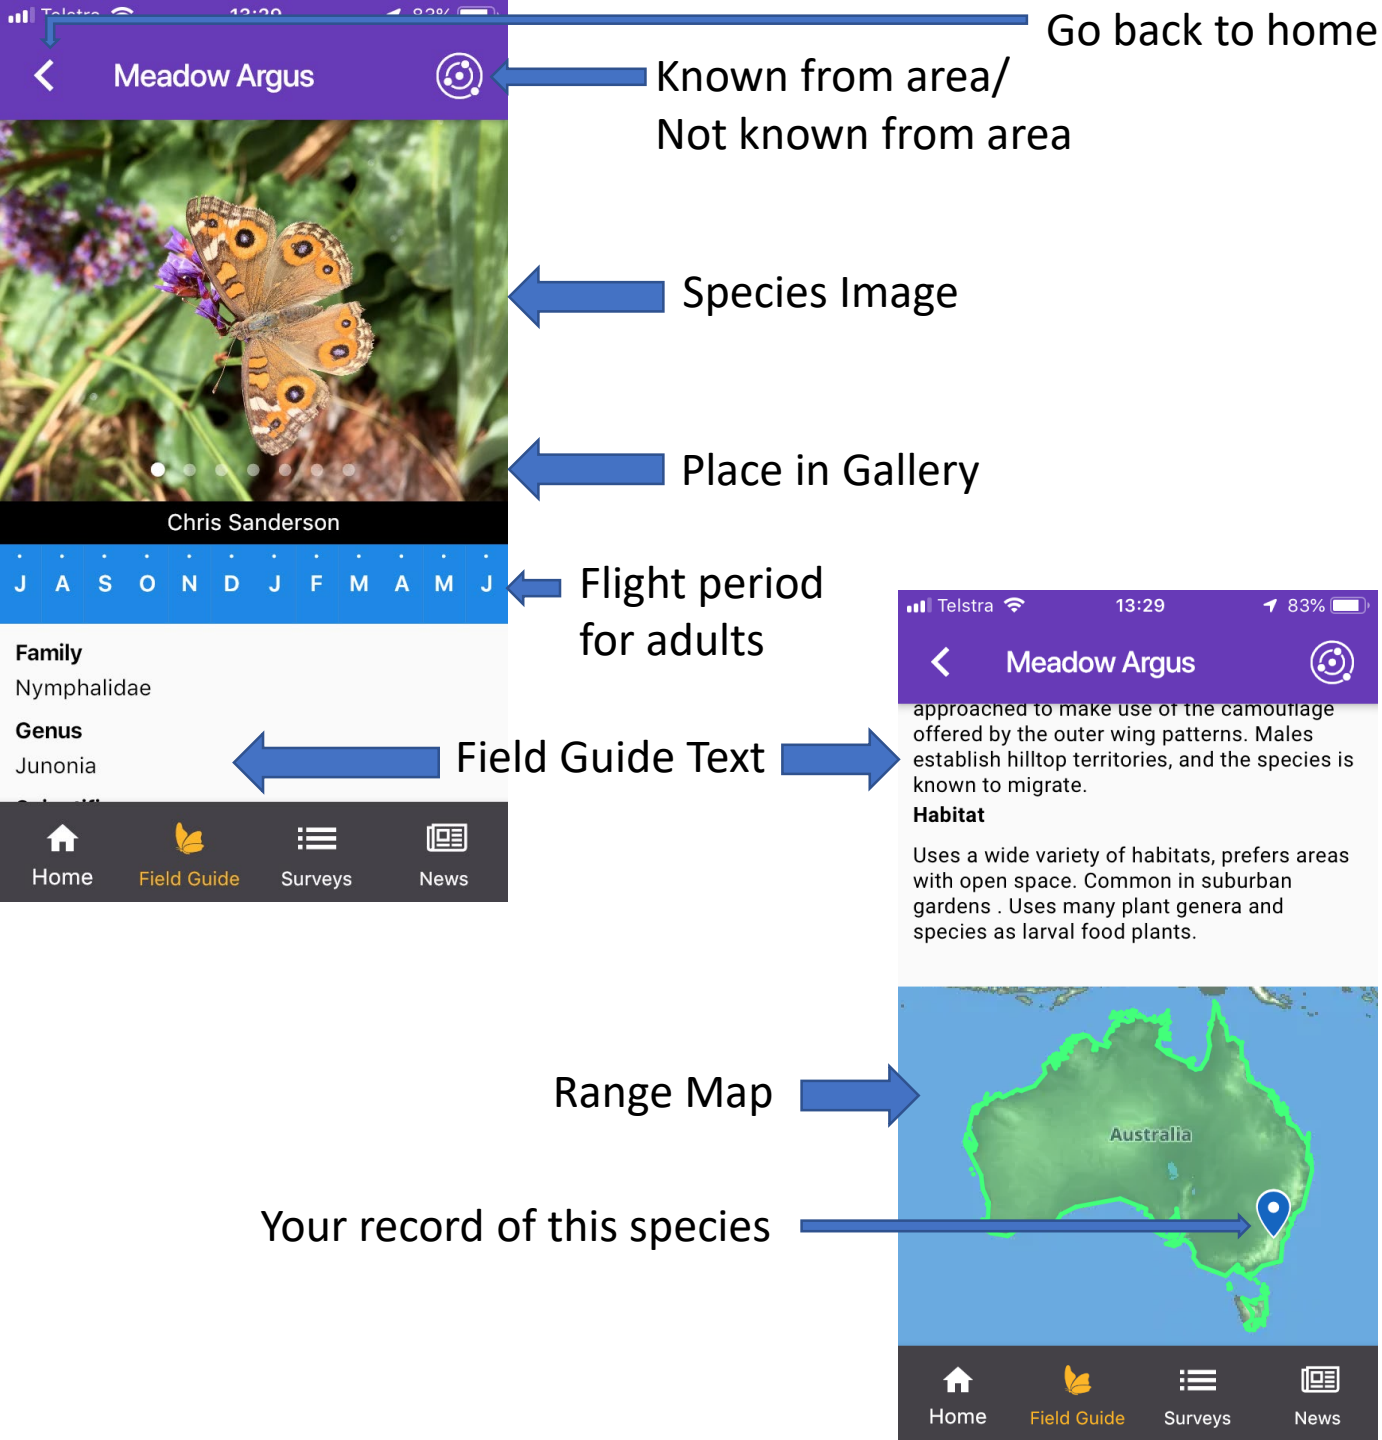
Telstra 13:29 83%

Meadow Argus

Go back to home

Known from area/ Not known from area

Species Image

Place in Gallery

Chris Sanderson

J A S O N D J F M A M J

Flight period for adults

Family
Nymphalidae

Genus
Junonia

Field Guide Text

Home Field Guide Surveys News

Telstra 13:29 83%

Meadow Argus

approached to make use of the camouflage offered by the outer wing patterns. Males establish hilltop territories, and the species is known to migrate.

Habitat

Uses a wide variety of habitats, prefers areas with open space. Common in suburban gardens . Uses many plant genera and species as larval food plants.

Range Map

Australia

Your record of this species

Home Field Guide Surveys News